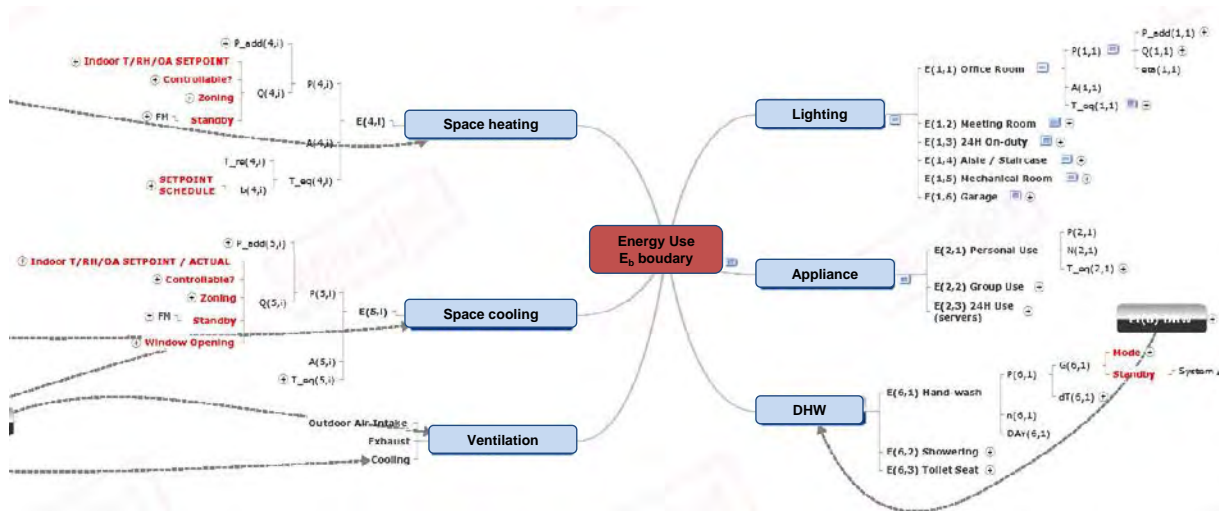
Energy Use
$E_b$ boudary

Space heating
E(4,i)
P(4,i)
P_add(4,i)
Q(4,i)
Indoor T/RH/OA SETPOINT
Controllable?
Zoning
Standby
FH
A(4,i)
T_re(4,i)
T_eq(4,i)
SETPOINT SCHEDULE
b(4,i)

Space cooling
E(5,i)
P(5,i)
P_add(5,i)
Q(5,i)
Indoor T/RH/OA SETPOINT / ACTUAL
Controllable?
Zoning
FH
Standby
Window Opening
A(5,i)
T_eq(5,i)

Ventilation
Outdoor Air Intake
Exhaust
Cooling

Lighting
E(1,1) Office Room
P(1,1)
P_add(1,1)
Q(1,1)
eta(1,1)
A(1,1)
T_eq(1,1)
E(1,2) Meeting Room
E(1,3) 24H On-duty
E(1,4) Aisle / Staircase
E(1,5) Mechanical Room
E(1,6) Garage

Appliance
E(2,1) Personal Use
P(2,1)
N(2,1)
T_eq(2,1)
E(2,2) Group Use
E(2,3) 24H Use (servers)

E(6) DHW

DHW
E(6,1) Hand wash
P(6,1)
G(6,1)
Mode
Standby
System
dT(6,1)
n(6,1)
DAY(6,1)
E(6,2) Showering
E(6,3) Toilet Seat